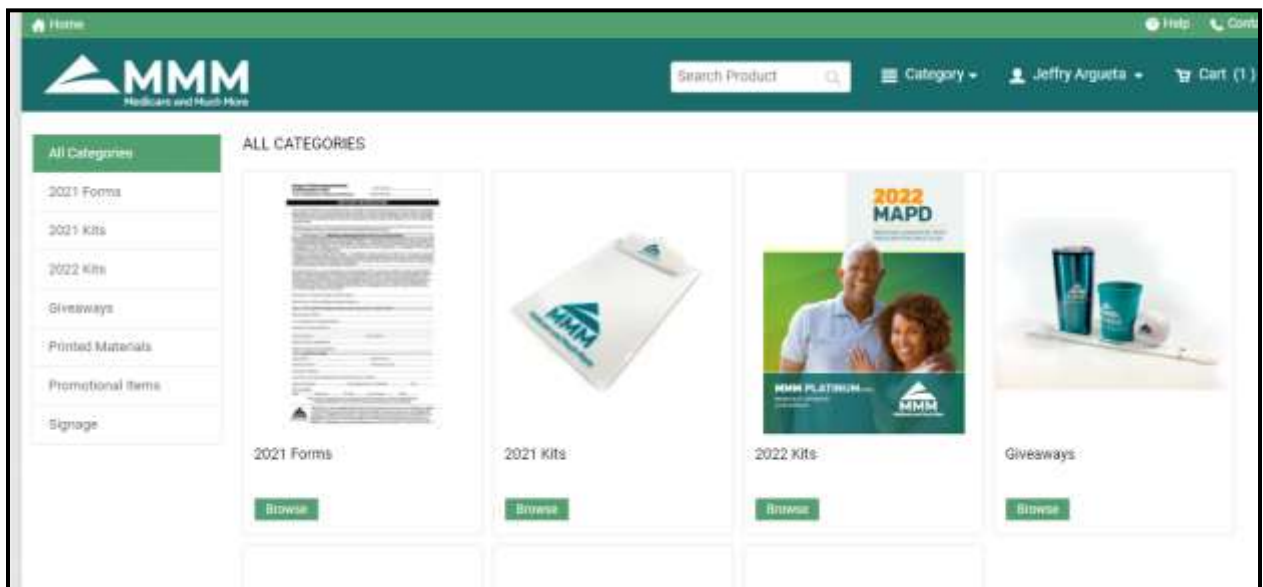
Home

Help Cont

MMM
Medicare and Much More

Search Product

Category

Jeffry Argueta

Cart (1)

All Categories
2021 Forms
2021 Kits
2022 Kits
Giveaways
Printed Materials
Promotional Items
Signage

ALL CATEGORIES

2022
MAPD

MMM PLATINUM

MMM

2021 Forms
Browse

2021 Kits
Browse

2022 Kits
Browse

Giveaways
Browse